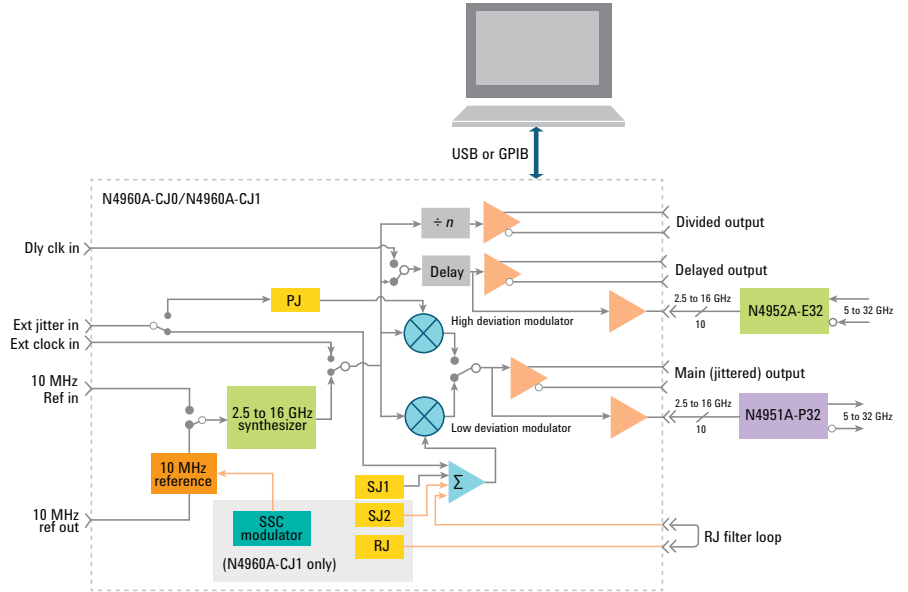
USB or GPIB

N4960A-CJ0/N4960A-CJ1

÷ n

Divided output

Dly clk in

Delay

Delayed output

PJ

2.5 to 16 GHz

N4952A-E32

5 to 32 GHz

10

Ext jitter in

High deviation modulator

Ext clock in

Main (jittered) output

10 MHz Ref in

2.5 to 16 GHz synthesizer

2.5 to 16 GHz

N4951A-P32

5 to 32 GHz

10

Low deviation modulator

10 MHz reference

SJ1

Σ

SJ2

10 MHz ref out

SSC modulator

RJ

RJ filter loop

(N4960A-CJ1 only)